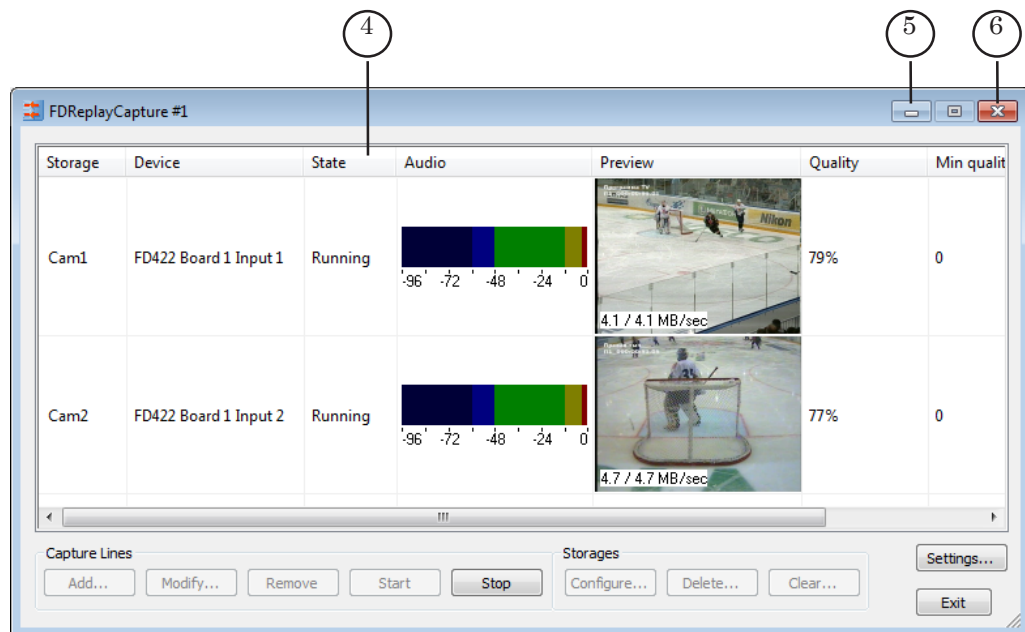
4

5

6

FDReplayCapture #1

| Storage | Device | State | Audio | Preview | Quality | Min qualit |
|---|---|---|---|---|---|---|
| Cam1 | FD422 Board 1 Input 1 | Running | -96 -72 -48 -24 0 | 4.1 / 4.1 MB/sec | 79% | 0 |
| Cam2 | FD422 Board 1 Input 2 | Running | -96 -72 -48 -24 0 | 4.7 / 4.7 MB/sec | 77% | 0 |

Capture Lines

Add... Modify... Remove Start Stop

Storages

Configure... Delete... Clear...

Settings...

Exit